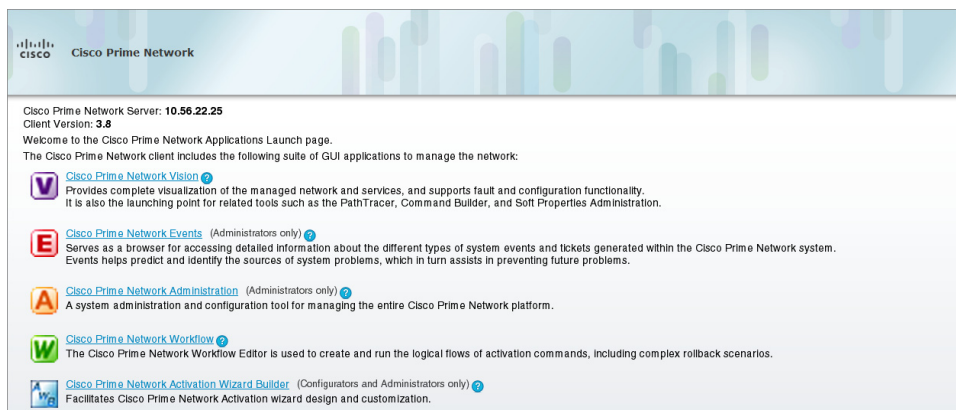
cisco Cisco Prime Network

Cisco Prime Network Server: 10.56.22.25
Client Version: 3.8
Welcome to the Cisco Prime Network Applications Launch page.
The Cisco Prime Network client includes the following suite of GUI applications to manage the network:

V Cisco Prime Network Vision ?
Provides complete visualization of the managed network and services, and supports fault and configuration functionality.
It is also the launching point for related tools such as the PathTracer, Command Builder, and Soft Properties Administration.

E Cisco Prime Network Events (Administrators only) ?
Serves as a browser for accessing detailed information about the different types of system events and tickets generated within the Cisco Prime Network system.
Events helps predict and identify the sources of system problems, which in turn assists in preventing future problems.

A Cisco Prime Network Administration (Administrators only) ?
A system administration and configuration tool for managing the entire Cisco Prime Network platform.

W Cisco Prime Network Workflow ?
The Cisco Prime Network Workflow Editor is used to create and run the logical flows of activation commands, including complex rollback scenarios.

AW Cisco Prime Network Activation Wizard Builder (Configurators and Administrators only) ?
Facilitates Cisco Prime Network Activation wizard design and customization.